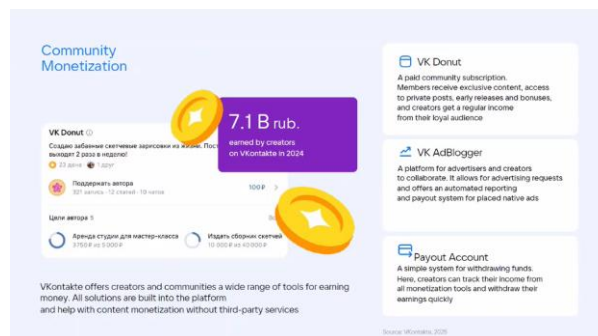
Community Monetization

VK Donut ⓘ

Создаю забавные скетчевые зарисовки из жизни. Пост выходят 2 раза в неделю!

23 дня · 1 друг

Поддержать автора

321 запись · 12 статей · 19 чатов

100 ₽

Цели автора 1

Аренда студии для мастер-класса

3750 ₽ из 5 000 ₽

Издать сборник скетчей

10 000 ₽ из 40 000 ₽

7.1 B rub.

earned by creators on VKontakte in 2024

VKontakte offers creators and communities a wide range of tools for earning money. All solutions are built into the platform and help with content monetization without third-party services

VK Donut

A paid community subscription. Members receive exclusive content, access to private posts, early releases and bonuses, and creators get a regular income from their loyal audience

VK AdBlogger

A platform for advertisers and creators to collaborate. It allows for advertising requests and offers an automated reporting and payout system for placed native ads

Payout Account

A simple system for withdrawing funds. Here, creators can track their income from all monetization tools and withdraw their earnings quickly

Source: VKontakte, 2025